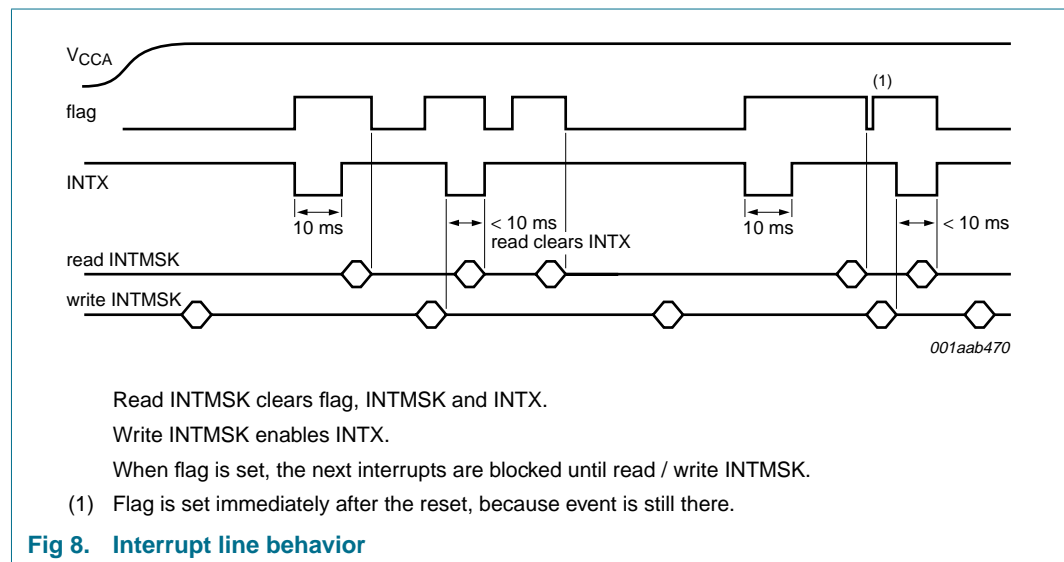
$V_{CCA}$

flag

(1)

INTX

10 ms

< 10 ms

read clears INTX

10 ms

< 10 ms

read INTMSK

write INTMSK

001aab470

Read INTMSK clears flag, INTMSK and INTX.

Write INTMSK enables INTX.

When flag is set, the next interrupts are blocked until read / write INTMSK.

(1) Flag is set immediately after the reset, because event is still there.

Fig 8. Interrupt line behavior